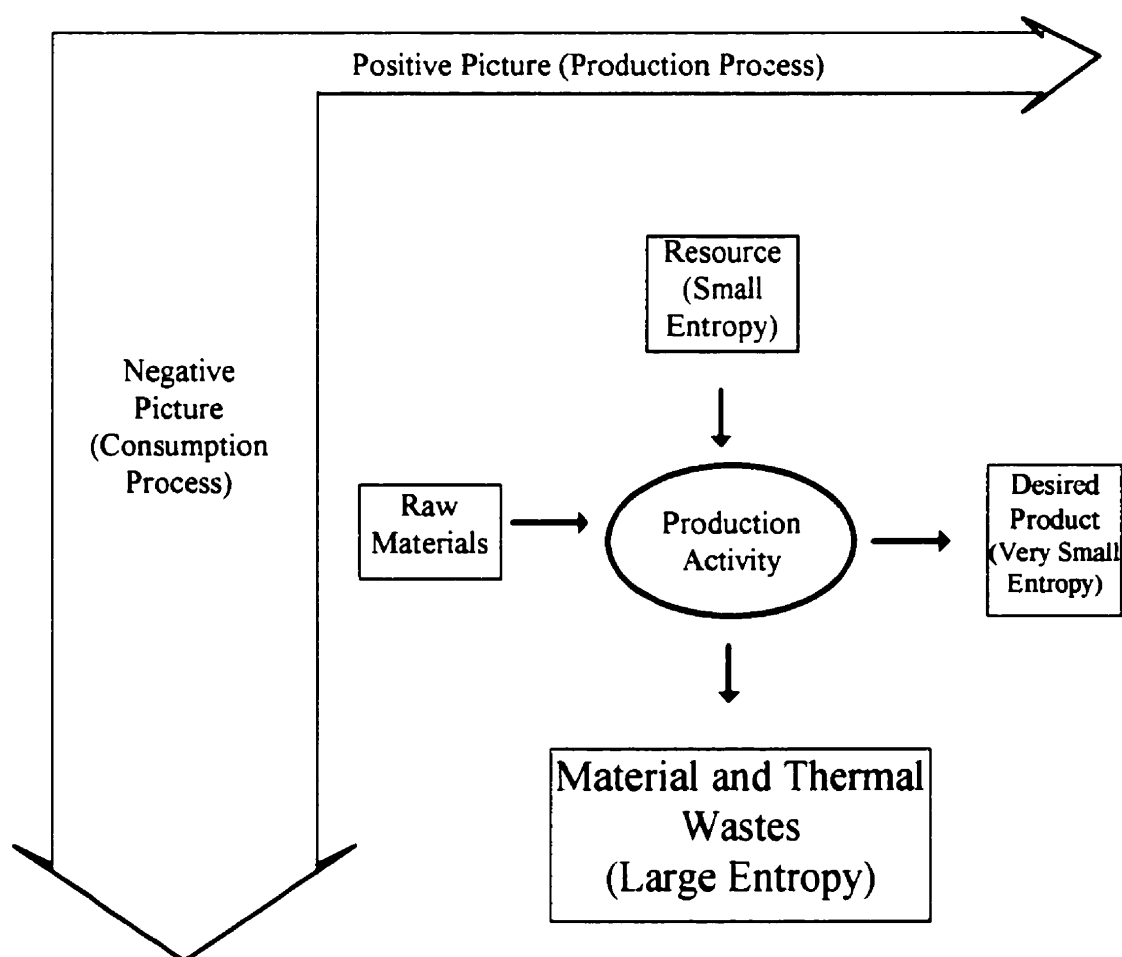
Positive Picture (Production Process)

Negative Picture (Consumption Process)

Resource (Small Entropy)

Raw Materials

Production Activity

Desired Product (Very Small Entropy)

Material and Thermal Wastes (Large Entropy)